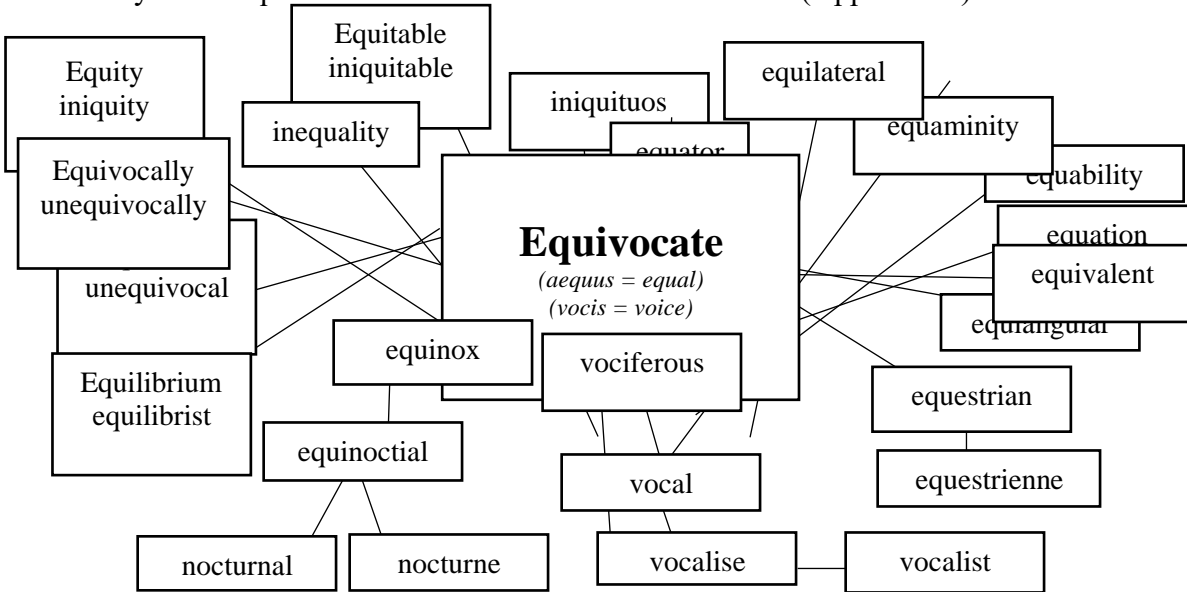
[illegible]

Equity iniquity

Equitable iniquitable

inequality

iniquituos

equator

equilateral

equaminity

equability

Equivocally unequivocally

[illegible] unequivocal

Equivocate
(aequus = equal)
(vocis = voice)

equation

equivalent

equiangular

Equilibrium equilibrist

equinox

vociferous

equestrian

equestrienne

equinoctial

vocal

nocturnal

nocturne

vocalise

vocalist